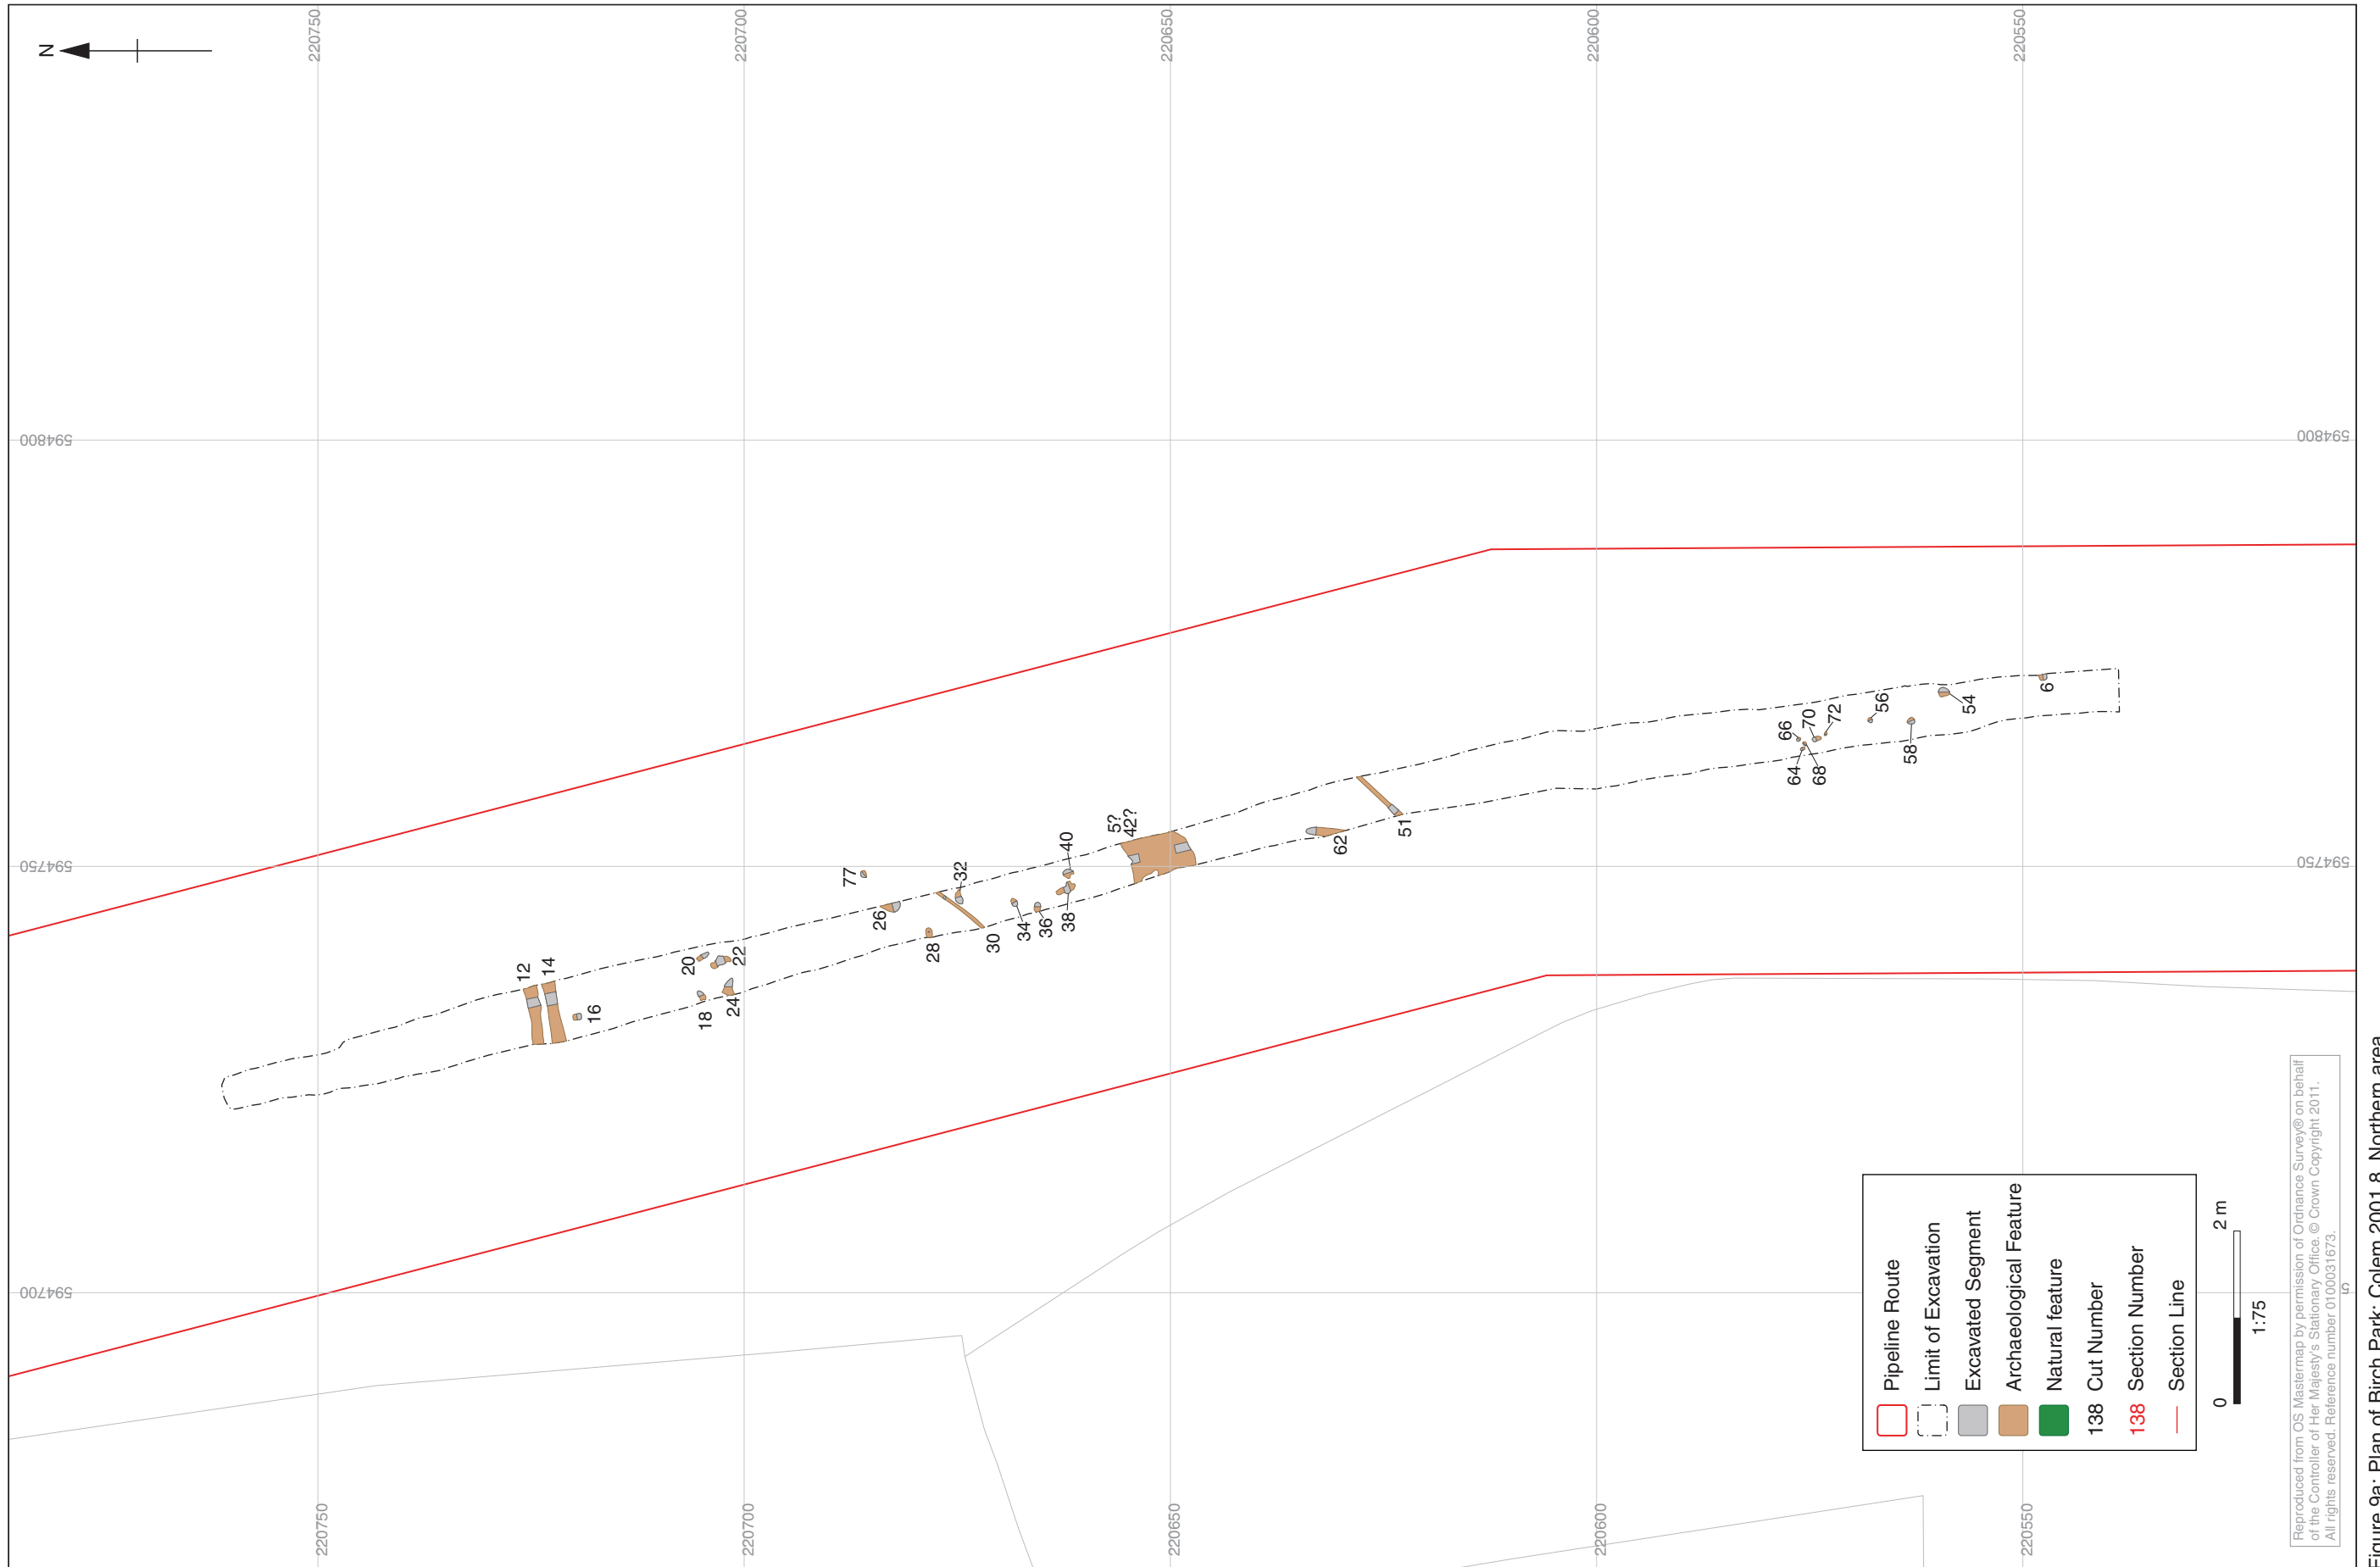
N

220750
220700
220650
220600
220550

594800
594800
594750
594750
594700

12
14
16
18
20
22
24
26
28
30
32
34
36
38
40
5?
42?
62
51
64
66
68
70
72
56
58
54
6
77

Pipeline Route
Limit of Excavation
Excavated Segment
Archaeological Feature
Natural feature
138 Cut Number
138 Section Number
Section Line

0
2 m
1:75

Reproduced from OS Mastermap by permission of Ordnance Survey® on behalf of the Controller of Her Majesty's Stationary Office. © Crown Copyright 2011. All rights reserved. Reference number 0100031673.

220750
220700
220650
220600
220550

Figure 9a: Plan of Birch Park: Colem 2001.8, Northern area